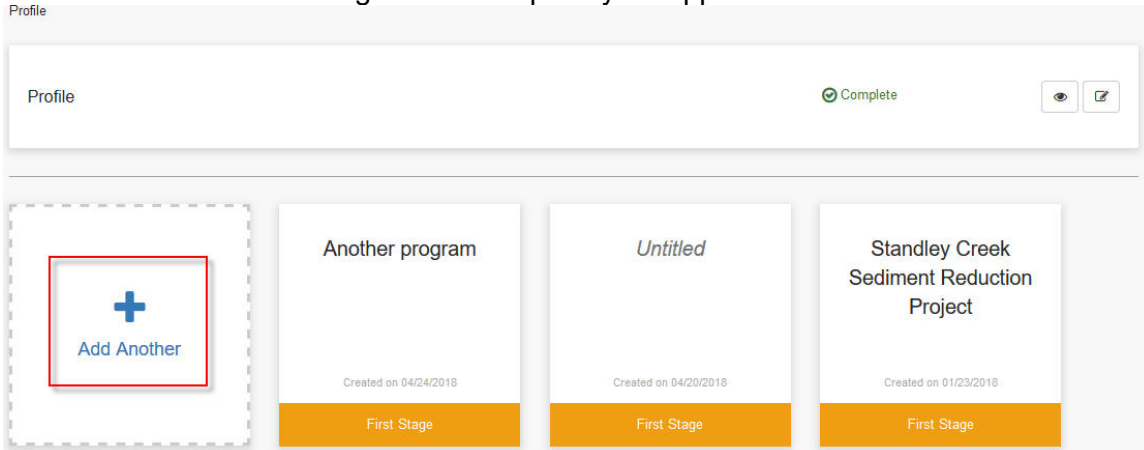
Profile

Profile

Complete

Add Another

Another program

Created on 04/24/2018

First Stage

Untitled

Created on 04/20/2018

First Stage

Standley Creek Sediment Reduction Project

Created on 01/23/2018

First Stage